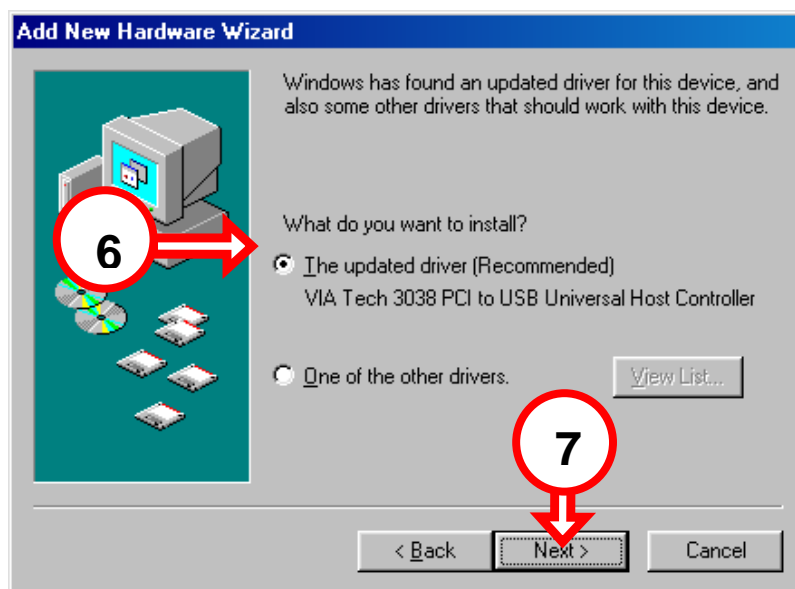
Add New Hardware Wizard

Windows has found an updated driver for this device, and also some other drivers that should work with this device.

What do you want to install?

6

The updated driver (Recommended)
VIA Tech 3038 PCI to USB Universal Host Controller

One of the other drivers.

View List...

7

< Back

Next >

Cancel